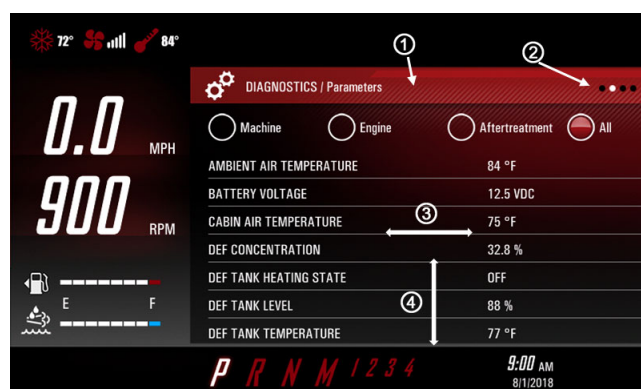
72° 84°

0.0 MPH

900 RPM

E F

①

②

DIAGNOSTICS / Parameters

Machine Engine Aftertreatment All

| | |
|---|---|
| AMBIENT AIR TEMPERATURE | 84 °F |
| BATTERY VOLTAGE | 12.5 VDC |
| CABIN AIR TEMPERATURE | 75 °F |
| DEF CONCENTRATION | 32.8 % |
| DEF TANK HEATING STATE | OFF |
| DEF TANK LEVEL | 88 % |
| DEF TANK TEMPERATURE | 77 °F |

③

④

P R N M 1 2 3 4

9:00 AM
8/1/2018